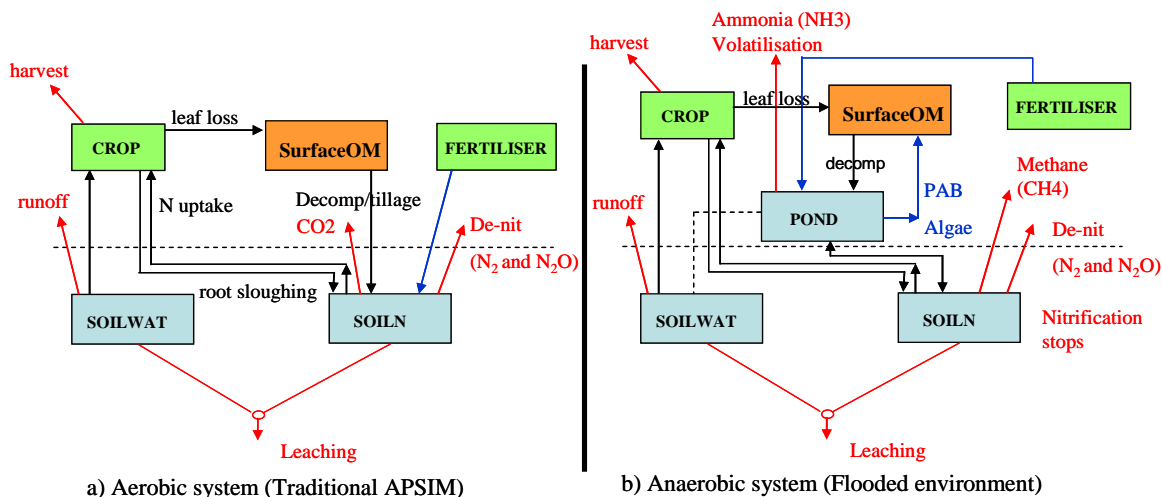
harvest

CROP

leaf loss

SurfaceOM

FERTILISER

runoff

N uptake

Decomp/tillage

CO2

De-nit

($N_2$ and $N_2O$)

root sloughing

SOILWAT

SOILN

Leaching

a) Aerobic system (Traditional APSIM)

Ammonia (NH3)
Volatilisation

harvest

CROP

leaf loss

SurfaceOM

FERTILISER

decomp

runoff

POND

PAB

Algae

Methane
(CH4)

De-nit

($N_2$ and $N_2O$)

SOILWAT

SOILN

Nitrification stops

Leaching

b) Anaerobic system (Flooded environment)